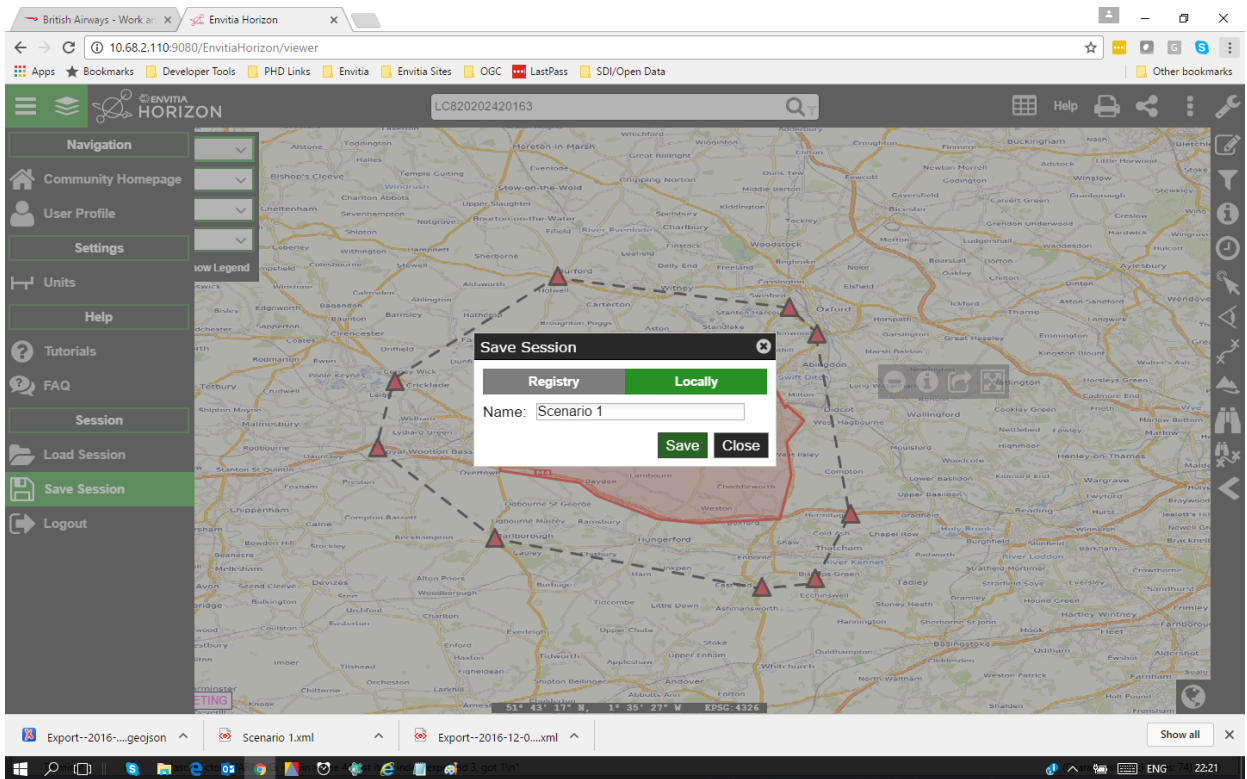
British Airways - Work a | Envitia Horizon

10.68.2.110:9080/EnvitiaHorizon/viewer

Apps  Bookmarks  Developer Tools  PHD Links  Envitia  Envitia Sites  OGC  LastPass  SDI/Open Data  Other bookmarks

ENVITIA HORIZON

LC820202420163

Help

Navigation
Community Homepage
User Profile
Settings
Units
Help
Tutorials
FAQ
Session
Load Session
Save Session
Logout

ow Legend

Save Session
Registry | Locally
Name: Scenario 1
Save | Close

Toddington, Moreton-in-Marsh, Chipping Norton, Stow-on-the-Wold, Burford, Witney, Carterton, Oxford, Abingdon, Cricklade, Royal Wootton Bassett, Swindon, Marlborough, Hungerford, Newbury, Thatcham, Didcot, Wallingford, Cirencester, Tetbury, Malmesbury, Chippenham, Calne, Devizes, Faringdon, Lambourn, Reading, Basingstoke, Andover, Tidworth, Thame, Aylesbury, Bicester, Banbury, Kidlington, Woodstock, Henley-on-Thames, Wokingham, Bracknell, Farnborough, Aldershot

51° 43' 17" N, 1° 35' 27" W  EPSG:4326

Export--2016-....geojson | Scenario 1.xml | Export--2016-12-0....xml | Show all

ENG 22:21